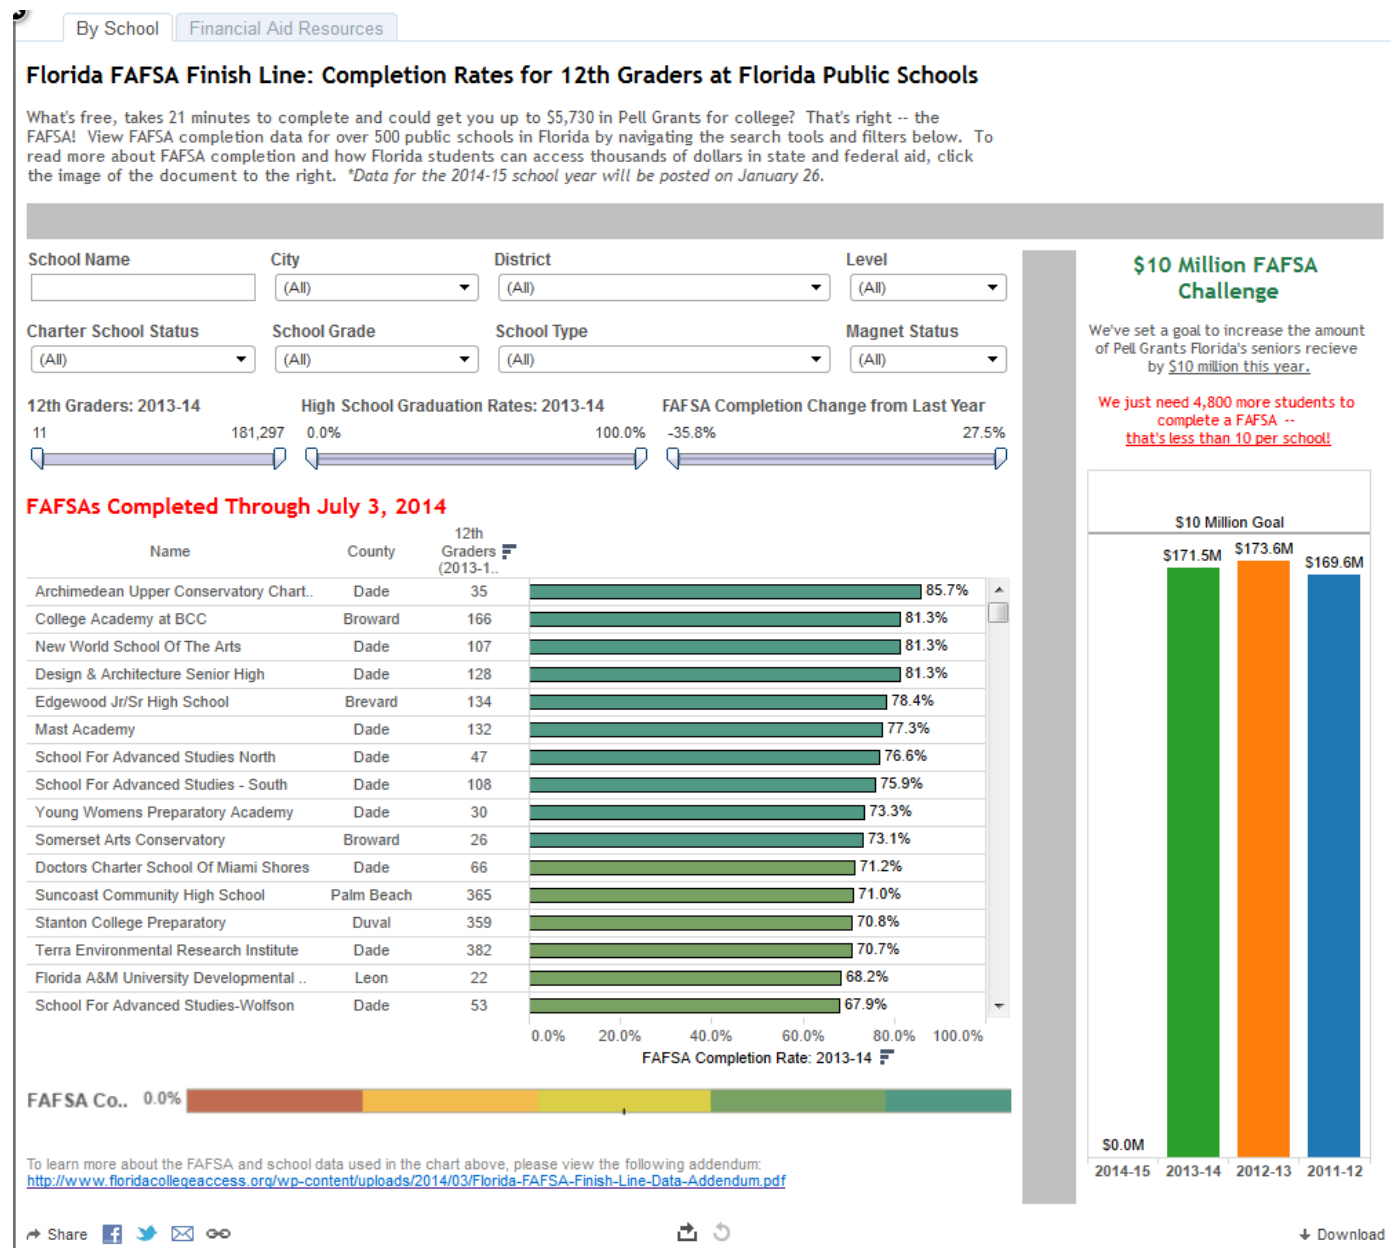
By School | Financial Aid Resources

Florida FAFSA Finish Line: Completion Rates for 12th Graders at Florida Public Schools

What's free, takes 21 minutes to complete and could get you up to $5,730 in Pell Grants for college? That's right -- the FAFSA! View FAFSA completion data for over 500 public schools in Florida by navigating the search tools and filters below. To read more about FAFSA completion and how Florida students can access thousands of dollars in state and federal aid, click the image of the document to the right. *Data for the 2014-15 school year will be posted on January 26.

School Name | City (All) | District (All) | Level (All)

Charter School Status (All) | School Grade (All) | School Type (All) | Magnet Status (All)

12th Graders: 2013-14 11 181,297
High School Graduation Rates: 2013-14 0.0% 100.0%
FAFSA Completion Change from Last Year -35.8% 27.5%

FAFSAs Completed Through July 3, 2014

| Name | County | 12th Graders (2013-1.. | |
|---|---|---|---|
| Archimedean Upper Conservatory Chart.. | Dade | 35 | 85.7% |
| College Academy at BCC | Broward | 166 | 81.3% |
| New World School Of The Arts | Dade | 107 | 81.3% |
| Design & Architecture Senior High | Dade | 128 | 81.3% |
| Edgewood Jr/Sr High School | Brevard | 134 | 78.4% |
| Mast Academy | Dade | 132 | 77.3% |
| School For Advanced Studies North | Dade | 47 | 76.6% |
| School For Advanced Studies - South | Dade | 108 | 75.9% |
| Young Womens Preparatory Academy | Dade | 30 | 73.3% |
| Somerset Arts Conservatory | Broward | 26 | 73.1% |
| Doctors Charter School Of Miami Shores | Dade | 66 | 71.2% |
| Suncoast Community High School | Palm Beach | 365 | 71.0% |
| Stanton College Preparatory | Duval | 359 | 70.8% |
| Terra Environmental Research Institute | Dade | 382 | 70.7% |
| Florida A&M University Developmental .. | Leon | 22 | 68.2% |
| School For Advanced Studies-Wolfson | Dade | 53 | 67.9% |

0.0% 20.0% 40.0% 60.0% 80.0% 100.0%
FAFSA Completion Rate: 2013-14

FAFSA Co.. 0.0%

$10 Million FAFSA Challenge

We've set a goal to increase the amount of Pell Grants Florida's seniors recieve by $10 million this year.

We just need 4,800 more students to complete a FAFSA -- that's less than 10 per school!

$10 Million Goal
$0.0M $171.5M $173.6M $169.6M
2014-15 2013-14 2012-13 2011-12

To learn more about the FAFSA and school data used in the chart above, please view the following addendum:
http://www.floridacollegeaccess.org/wp-content/uploads/2014/03/Florida-FAFSA-Finish-Line-Data-Addendum.pdf

Share

Download